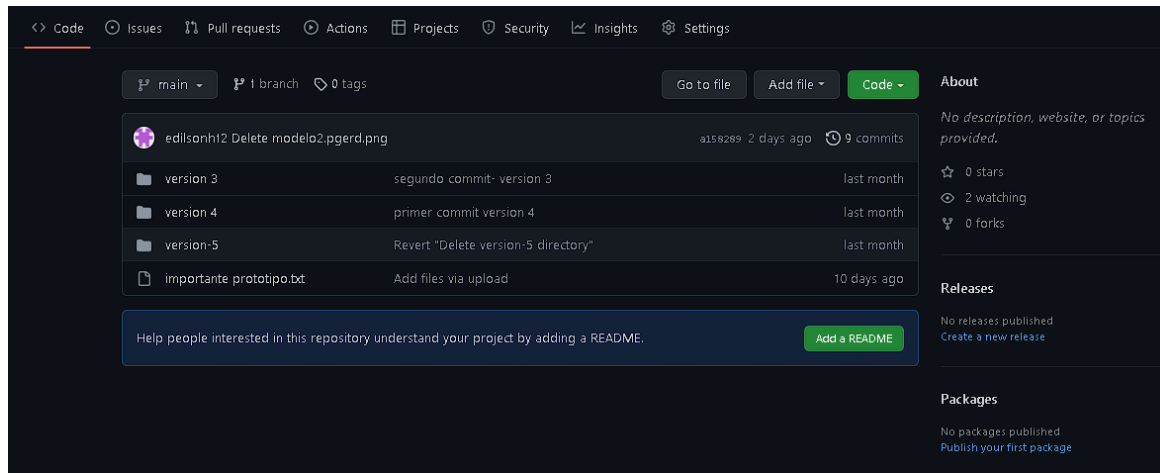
Code Issues Pull requests Actions Projects Security Insights Settings

main 1 branch 0 tags

Go to file Add file Code

edilsonh12 Delete modelo2.pgerd.png a158289 2 days ago 9 commits

| | | |
|---|---|---|
| version 3 | segundo commit- version 3 | last month |
| version 4 | primer commit version 4 | last month |
| version-5 | Revert "Delete version-5 directory" | last month |
| importante prototipo.txt | Add files via upload | 10 days ago |

Help people interested in this repository understand your project by adding a README.

Add a README

About

No description, website, or topics provided.

0 stars

2 watching

0 forks

Releases

No releases published

Create a new release

Packages

No packages published

Publish your first package